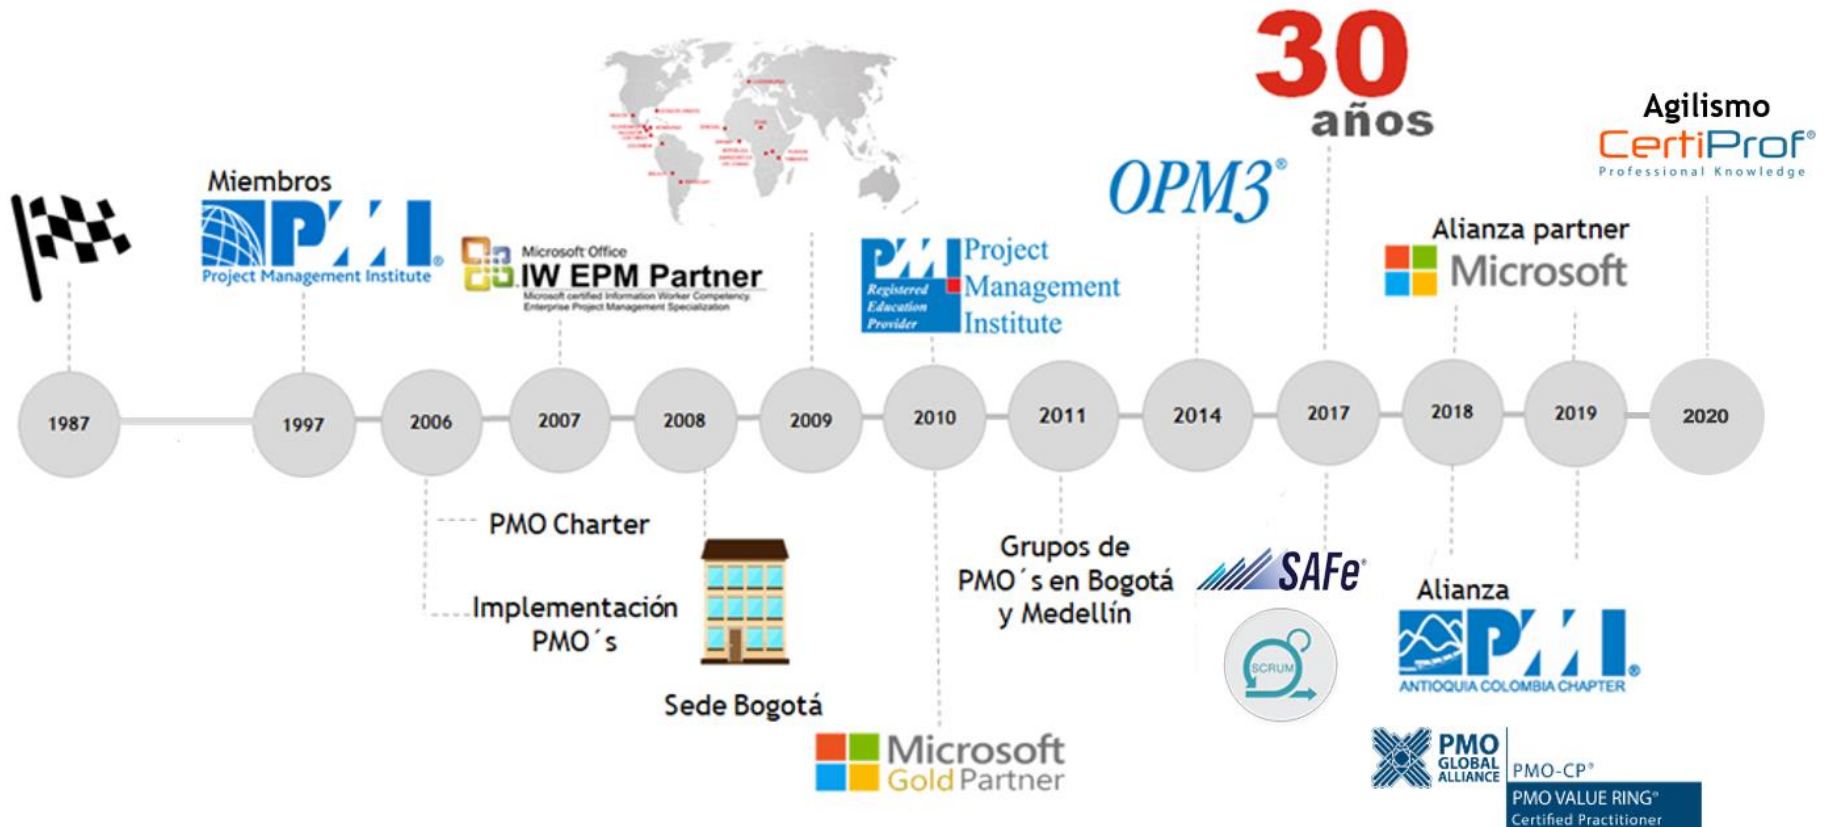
30
años

Agilismo
CertiProf®
Professional Knowledge

Miembros
PMI®
Project Management Institute

Microsoft Office
IW EPM Partner
Microsoft certified Information Worker Competency
Enterprise Project Management Specialization

PMI
Registered Education Provider
Project Management Institute

OPM3®

Alianza partner
Microsoft

1987
1997
2006
2007
2008
2009
2010
2011
2014
2017
2018
2019
2020

PMO Charter

Implementación PMO´s

Sede Bogotá

Microsoft
Gold Partner

Grupos de PMO´s en Bogotá y Medellín

SAFe®

SCRUM

Alianza
PMI®
ANTIOQUIA COLOMBIA CHAPTER

PMO GLOBAL ALLIANCE
PMO-CP®
PMO VALUE RING®
Certified Practitioner